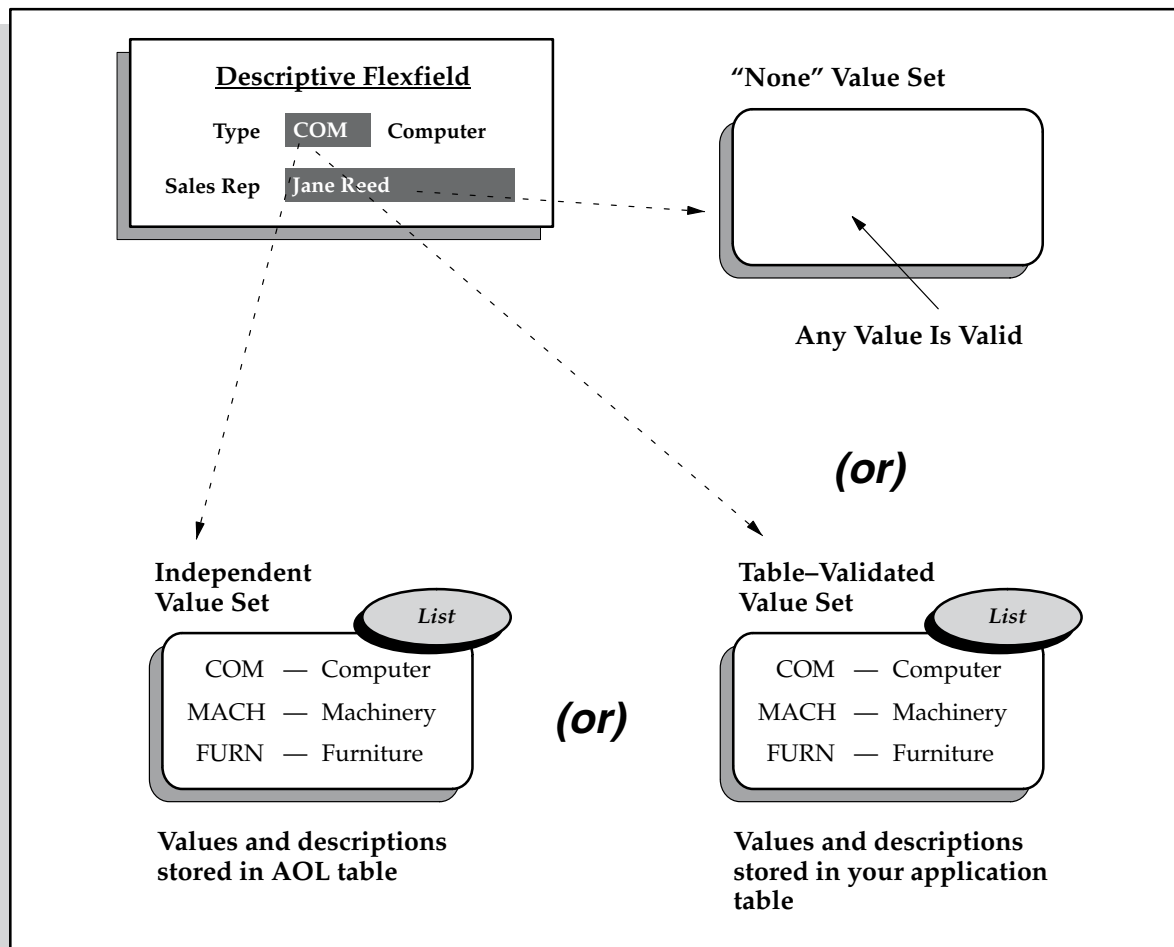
Descriptive Flexfield

Type COM Computer

Sales Rep Jane Reed

"None" Value Set

Any Value Is Valid

(or)

Independent Value Set

List

COM — Computer

MACH — Machinery

FURN — Furniture

(or)

Table–Validated Value Set

List

COM — Computer

MACH — Machinery

FURN — Furniture

Values and descriptions stored in AOL table

Values and descriptions stored in your application table